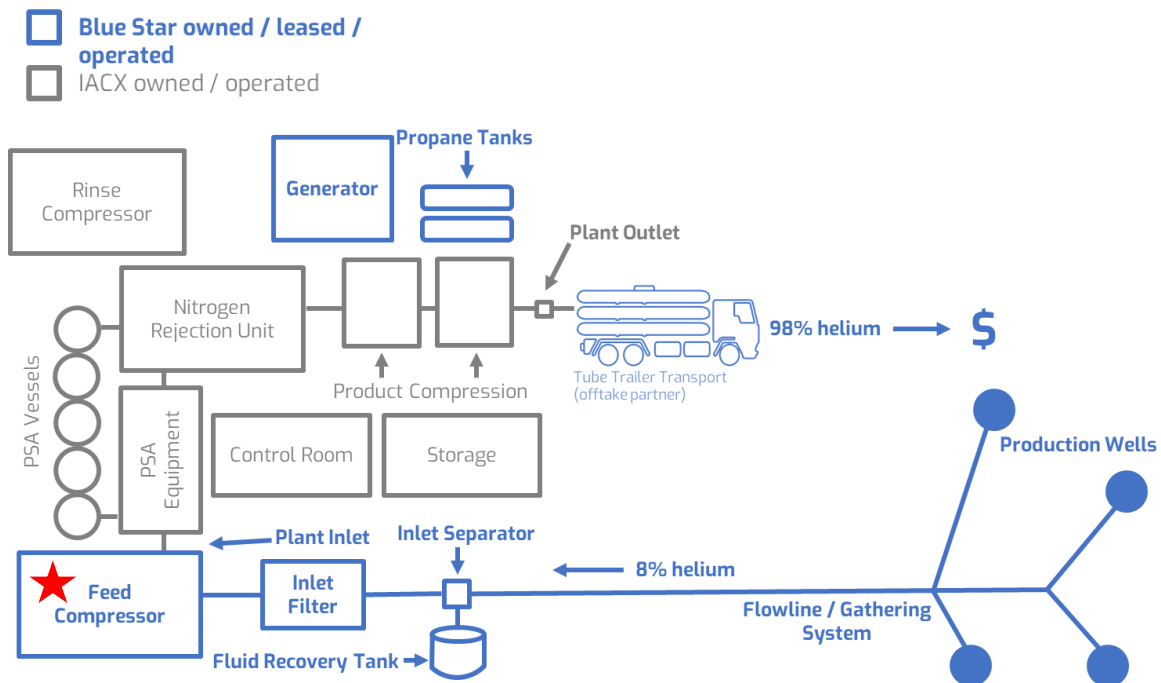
Blue Star owned / leased / operated
IACX owned / operated

Rinse Compressor

Generator

Propane Tanks

Plant Outlet

Nitrogen Rejection Unit

98% helium

$

Tube Trailer Transport (offtake partner)

Product Compression

PSA Vessels

PSA Equipment

Control Room

Storage

Production Wells

Plant Inlet

Inlet Separator

8% helium

Feed Compressor

Inlet Filter

Flowline / Gathering System

Fluid Recovery Tank